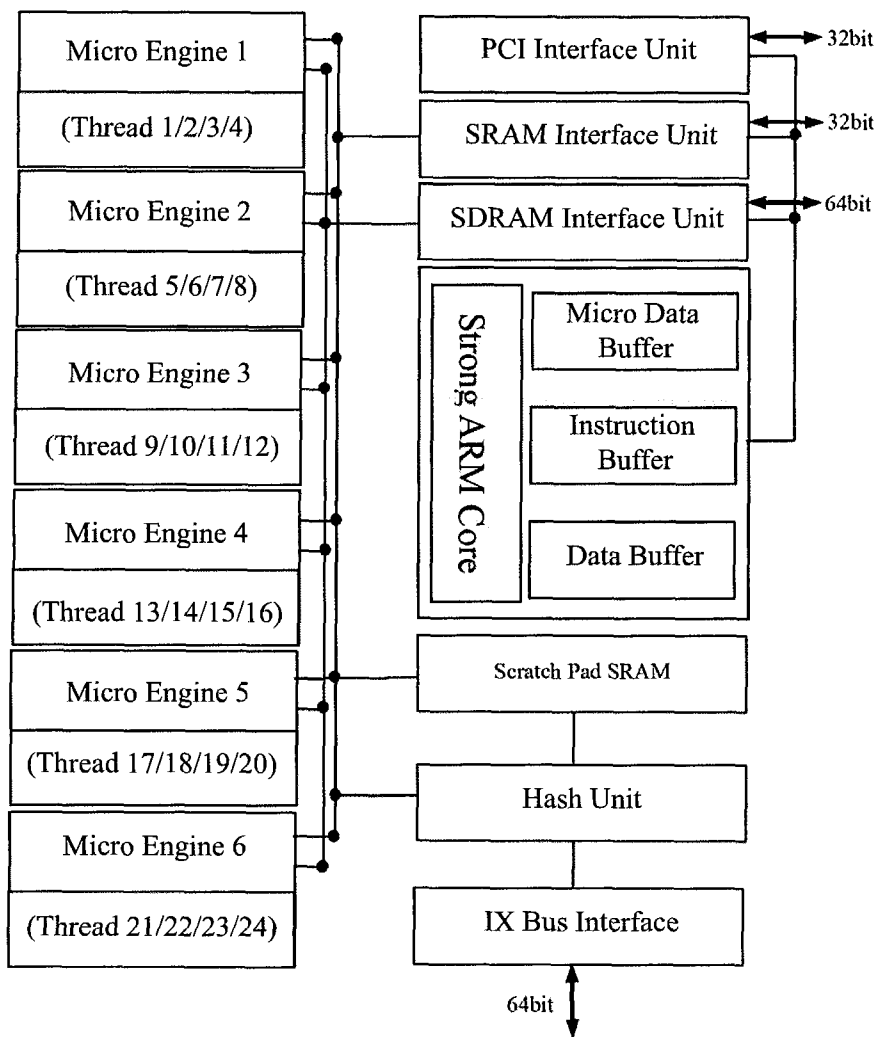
Micro Engine 1
(Thread 1/2/3/4)
Micro Engine 2
(Thread 5/6/7/8)
Micro Engine 3
(Thread 9/10/11/12)
Micro Engine 4
(Thread 13/14/15/16)
Micro Engine 5
(Thread 17/18/19/20)
Micro Engine 6
(Thread 21/22/23/24)

PCI Interface Unit
32bit
SRAM Interface Unit
32bit
SDRAM Interface Unit
64bit
Strong ARM Core
Micro Data Buffer
Instruction Buffer
Data Buffer
Scratch Pad SRAM
Hash Unit
IX Bus Interface
64bit